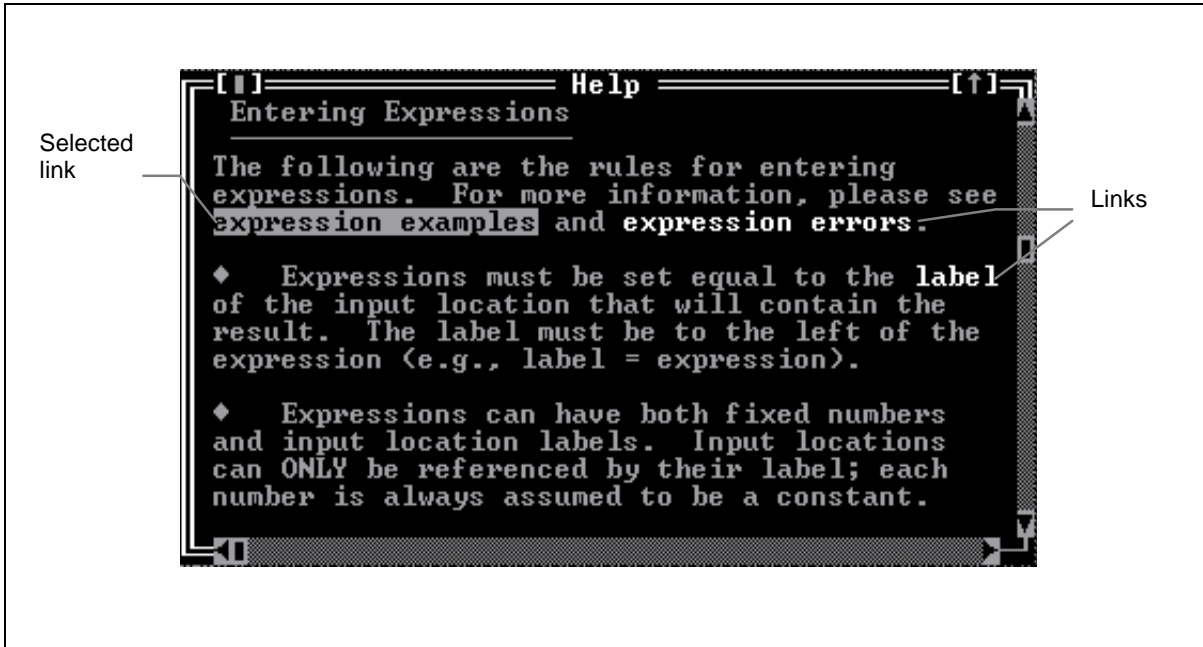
[■] Help [↑]

Entering Expressions

Selected link

Links

The following are the rules for entering expressions. For more information, please see expression examples and expression errors.

♦ Expressions must be set equal to the label of the input location that will contain the result. The label must be to the left of the expression (e.g., label = expression).

♦ Expressions can have both fixed numbers and input location labels. Input locations can ONLY be referenced by their label; each number is always assumed to be a constant.